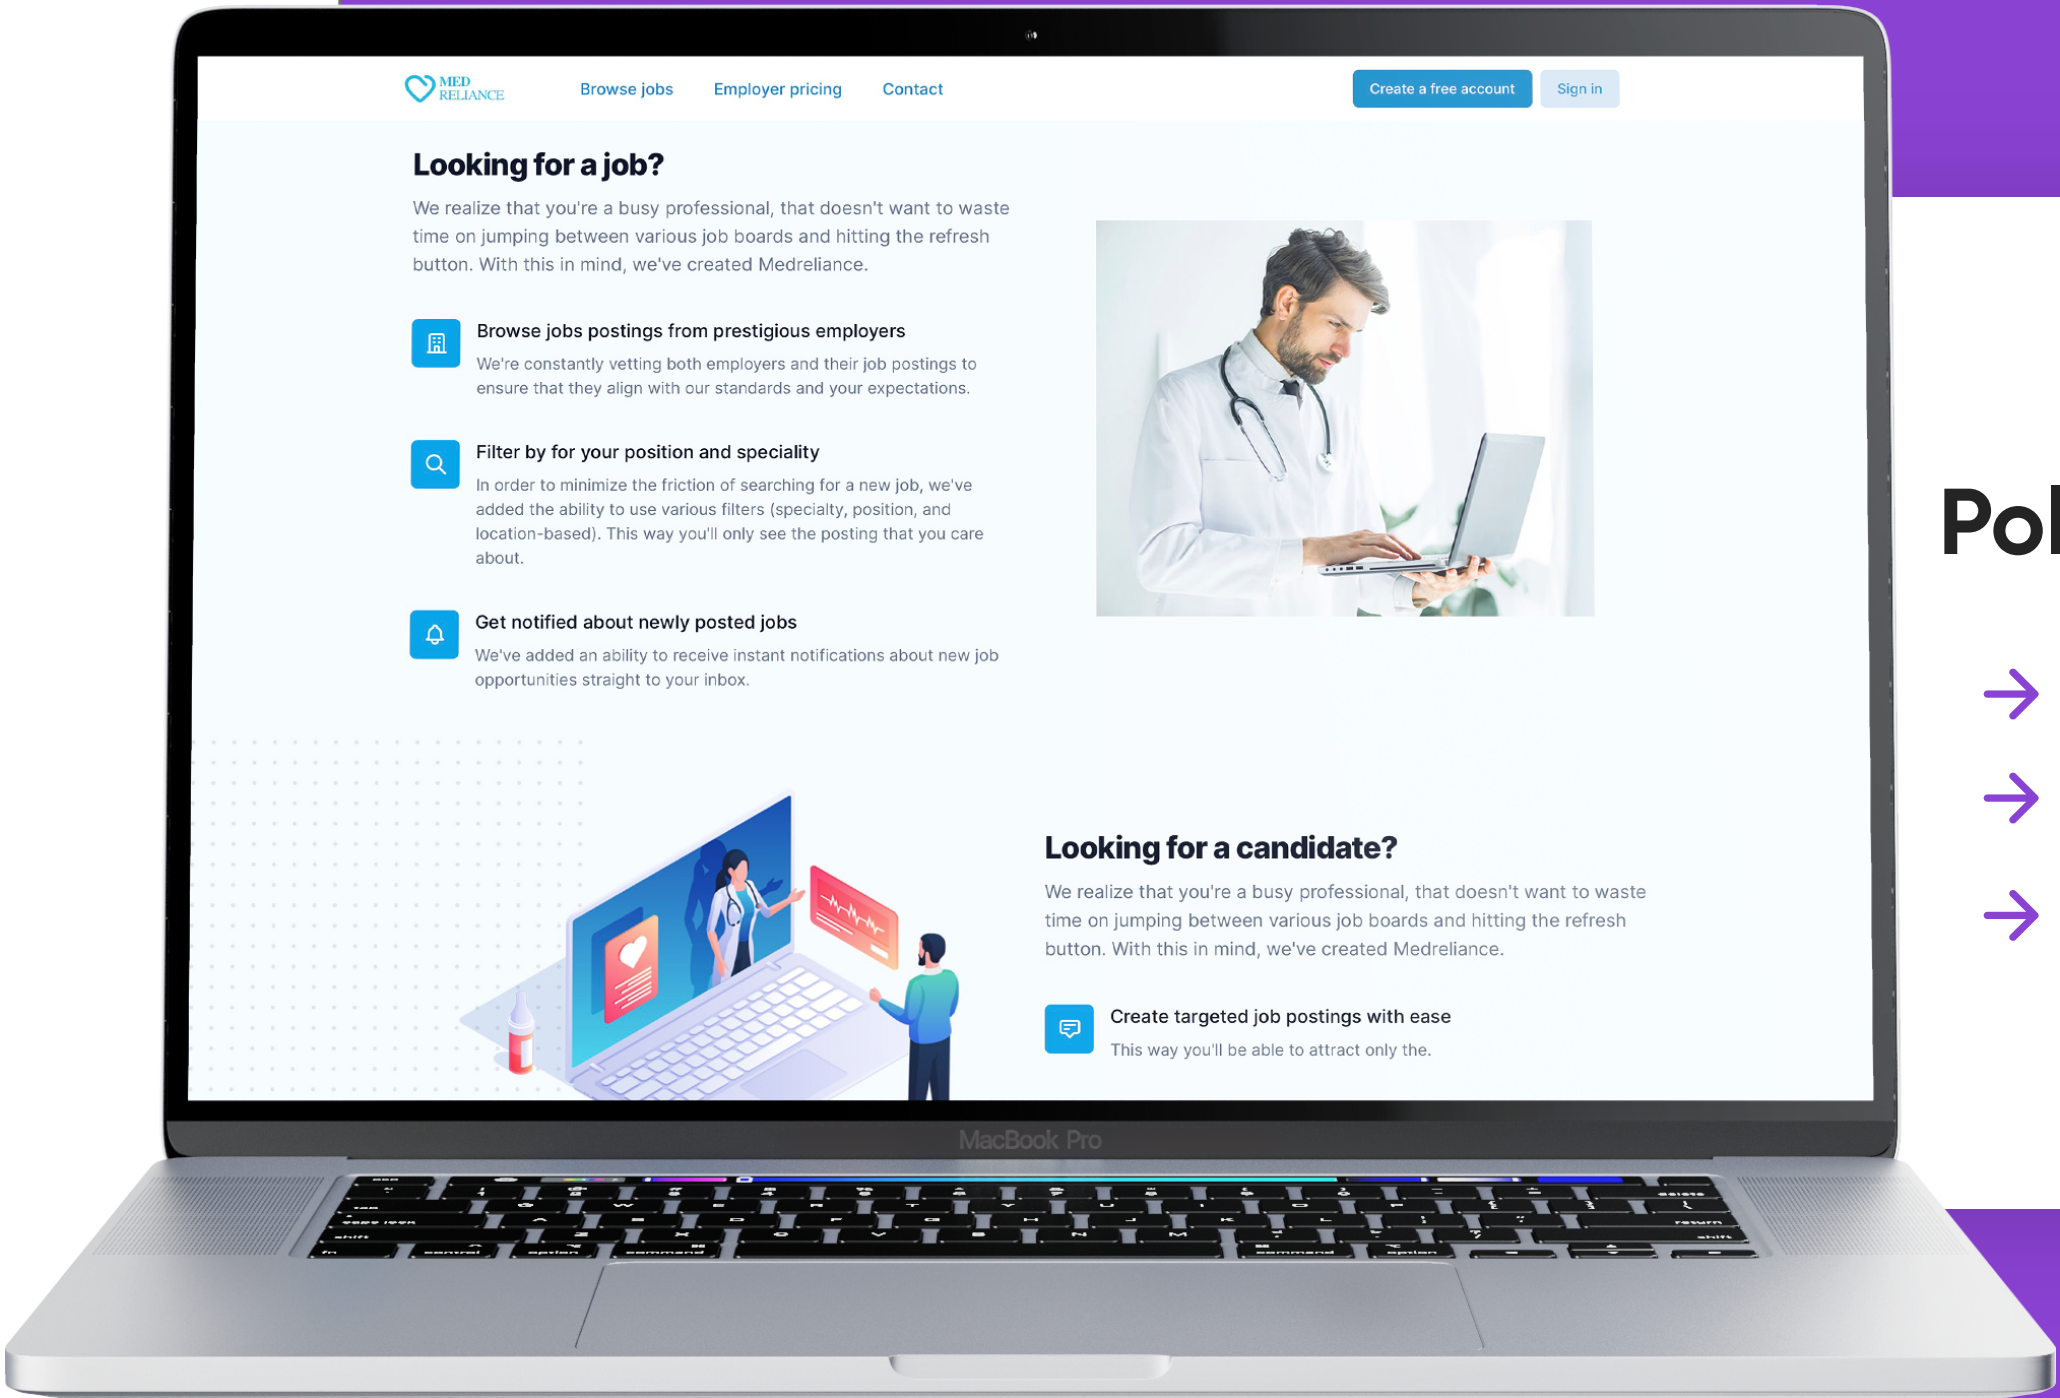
MED RELIANCE

Browse jobs Employer pricing Contact

Create a free account Sign in

Looking for a job?

We realize that you're a busy professional, that doesn't want to waste time on jumping between various job boards and hitting the refresh button. With this in mind, we've created Medreliance.

Browse jobs postings from prestigious employers

We're constantly vetting both employers and their job postings to ensure that they align with our standards and your expectations.

Filter by for your position and speciality

In order to minimize the friction of searching for a new job, we've added the ability to use various filters (specialty, position, and location-based). This way you'll only see the posting that you care about.

Get notified about newly posted jobs

We've added an ability to receive instant notifications about new job opportunities straight to your inbox.

Looking for a candidate?

We realize that you're a busy professional, that doesn't want to waste time on jumping between various job boards and hitting the refresh button. With this in mind, we've created Medreliance.

Create targeted job postings with ease

This way you'll be able to attract only the.

MacBook Pro

Pol